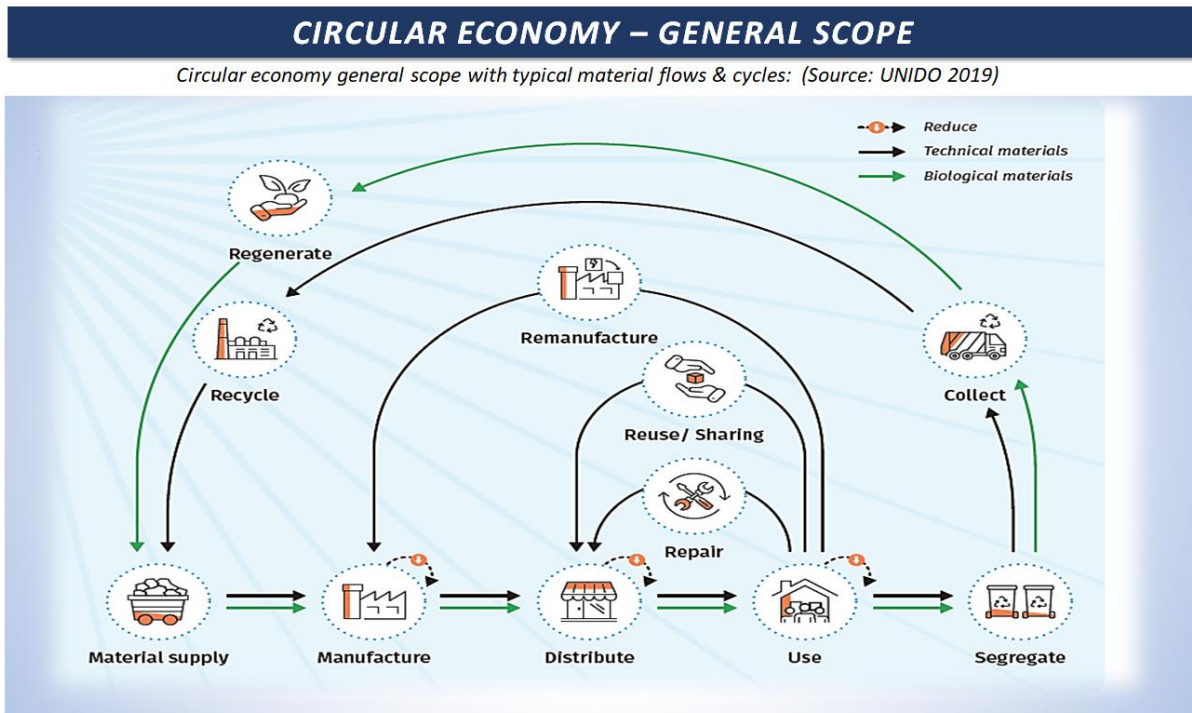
CIRCULAR ECONOMY – GENERAL SCOPE

Circular economy general scope with typical material flows & cycles: (Source: UNIDO 2019)

Reduce
Technical materials
Biological materials

Regenerate

Remanufacture

Recycle

Collect

Reuse/ Sharing

Repair

Material supply

Manufacture

Distribute

Use

Segregate